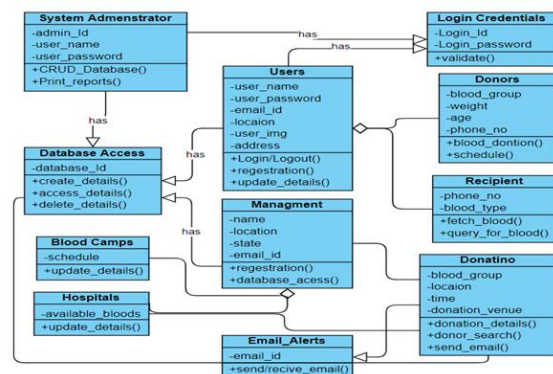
System Admenstrator
-admin_Id
-user_name
-user_password
+CRUD_Database()
+Print_reports()

has

has

Login Credentials
-Login_Id
-Login_password
+validate()

has

Users
-user_name
-user_password
-email_id
-locaion
-user_img
-address
+Login/Logout()
+regestration()
+update_details()

Donors
-blood_group
-weight
-age
-phone_no
+blood_dontion()
+schedule()

Database Access
-database_id
+create_details()
+access_details()
+delete_details()

has

has

Recipient
-phone_no
-blood_type
+fetch_blood()
+query_for_blood()

Managment
-name
-location
-state
-email_id
+regestration()
+database_acess()

Blood Camps
-schedule
+update_details()

Hospitals
-available_bloods
+update_details()

Donatino
-blood_group
-locaion
-time
-donation_venue
+donation_details()
+donor_search()
+send_email()

Email_Alerts
-email_id
+send/recive_email()